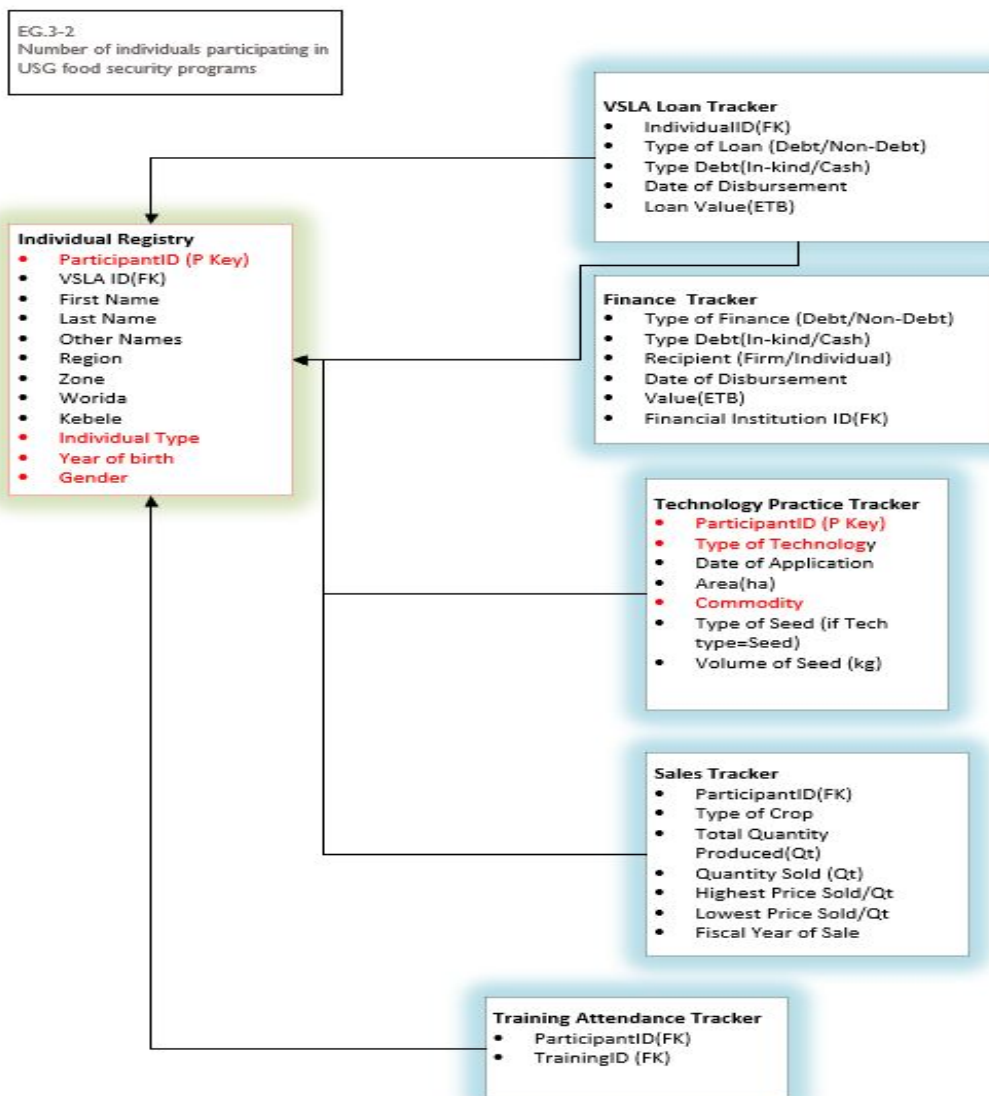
EG.3-2
Number of individuals participating in USG food security programs

VSLA Loan Tracker
- IndividualID(FK)
- Type of Loan (Debt/Non-Debt)
- Type Debt(In-kind/Cash)
- Date of Disbursement
- Loan Value(ETB)

Individual Registry
- ParticipantID (P Key)
- VSLA ID(FK)
- First Name
- Last Name
- Other Names
- Region
- Zone
- Worida
- Kebele
- Individual Type
- Year of birth
- Gender

Finance Tracker
- Type of Finance (Debt/Non-Debt)
- Type Debt(In-kind/Cash)
- Recipient (Firm/Individual)
- Date of Disbursement
- Value(ETB)
- Financial Institution ID(FK)

Technology Practice Tracker
- ParticipantID (P Key)
- Type of Technology
- Date of Application
- Area(ha)
- Commodity
- Type of Seed (if Tech type=Seed)
- Volume of Seed (kg)

Sales Tracker
- ParticipantID(FK)
- Type of Crop
- Total Quantity Produced(Qt)
- Quantity Sold (Qt)
- Highest Price Sold/Qt
- Lowest Price Sold/Qt
- Fiscal Year of Sale

Training Attendance Tracker
- ParticipantID(FK)
- TrainingID (FK)